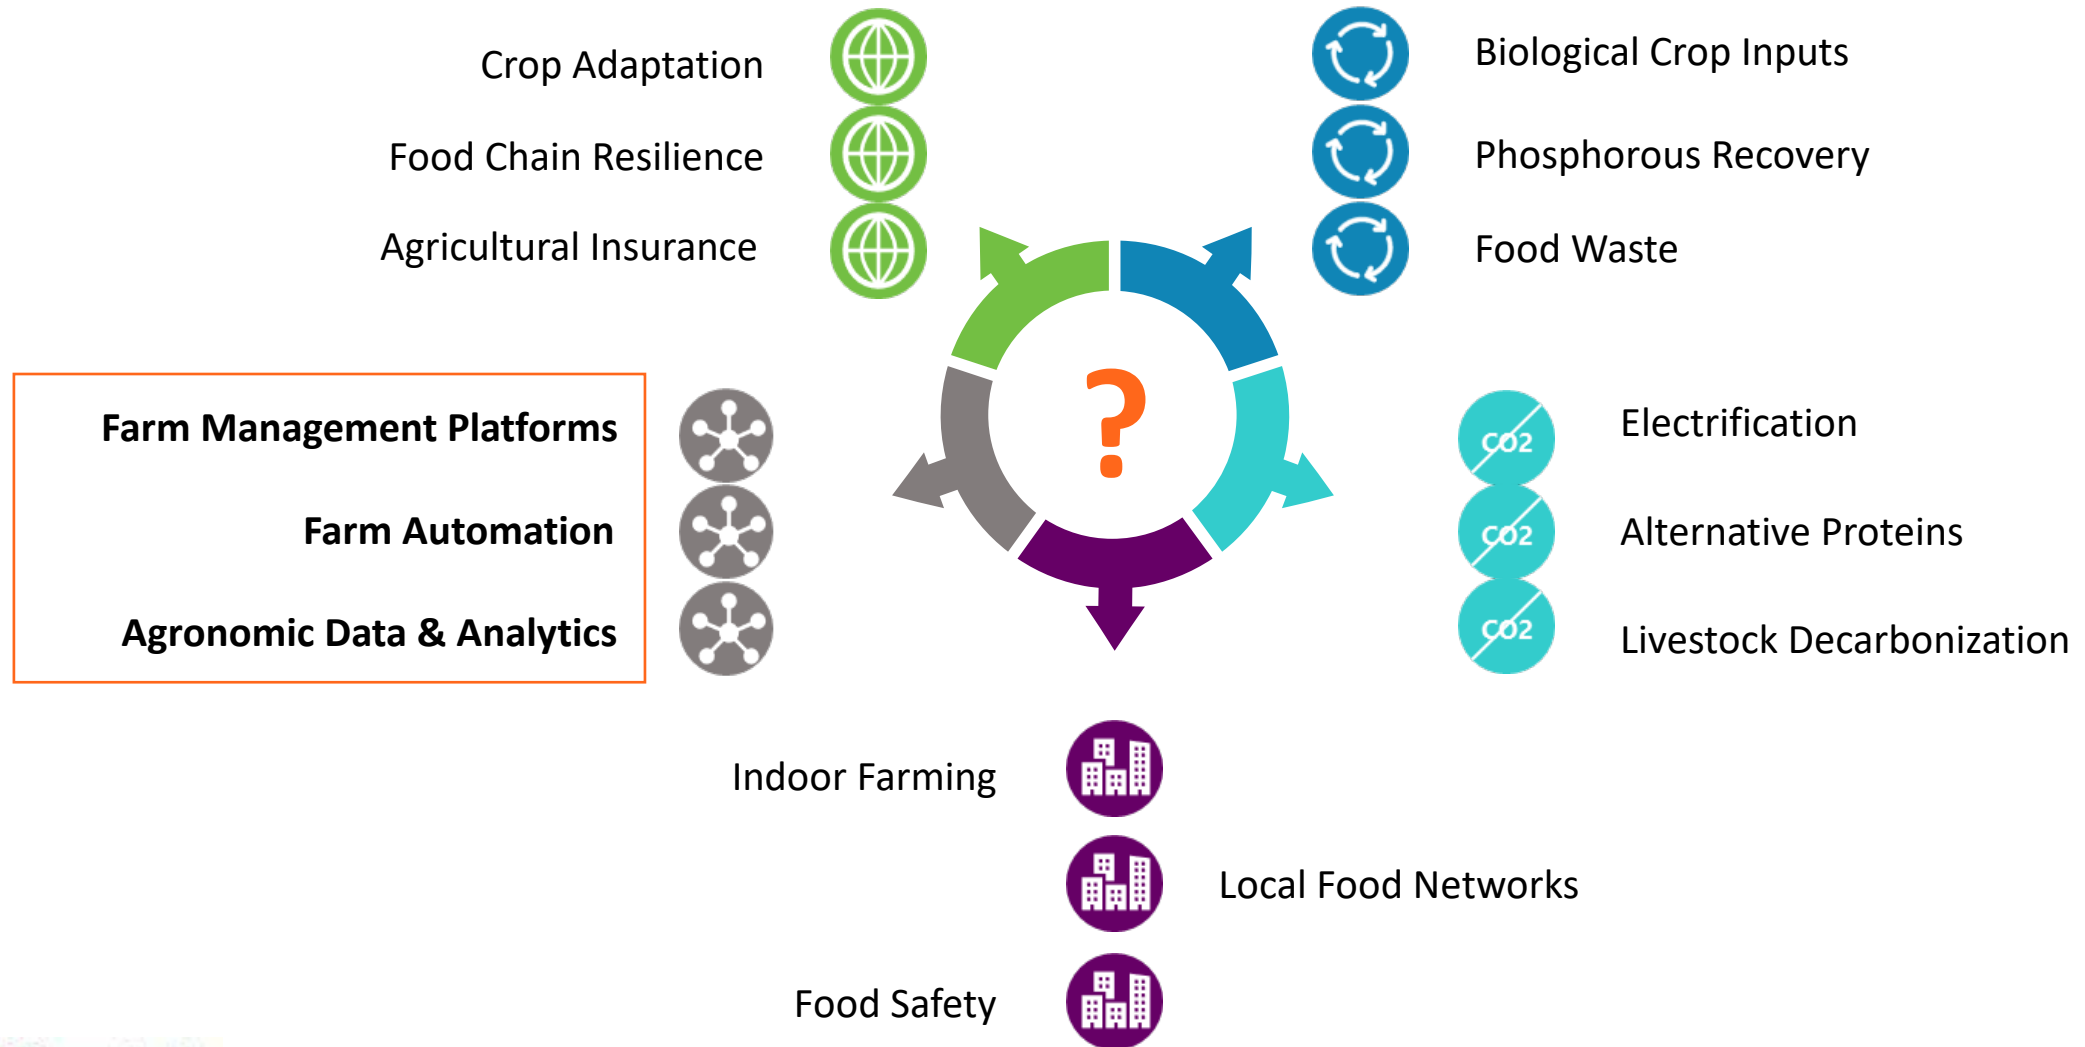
Crop Adaptation

Food Chain Resilience

Agricultural Insurance

Biological Crop Inputs

Phosphorous Recovery

Food Waste

?

Farm Management Platforms

Farm Automation

Agronomic Data & Analytics

$CO2$ Electrification

$CO2$ Alternative Proteins

$CO2$ Livestock Decarbonization

Indoor Farming

Local Food Networks

Food Safety